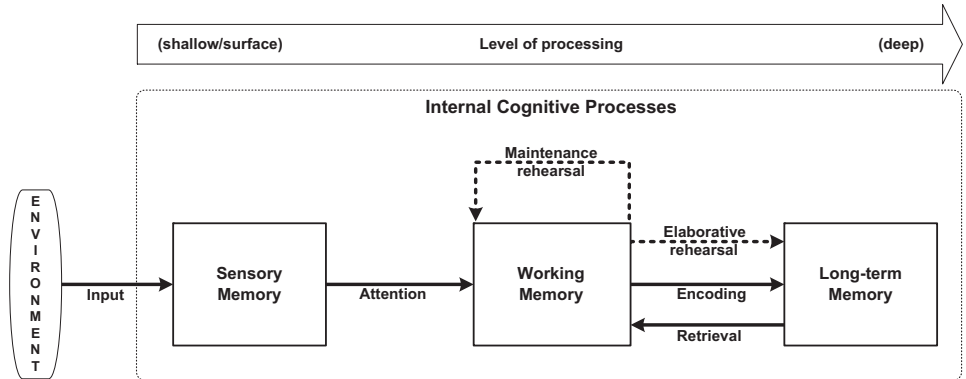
(shallow/surface) Level of processing (deep)

Internal Cognitive Processes

Maintenance rehearsal

E N V I R O N M E N T

Input

Sensory Memory

Attention

Working Memory

Elaborative rehearsal

Encoding

Retrieval

Long-term Memory